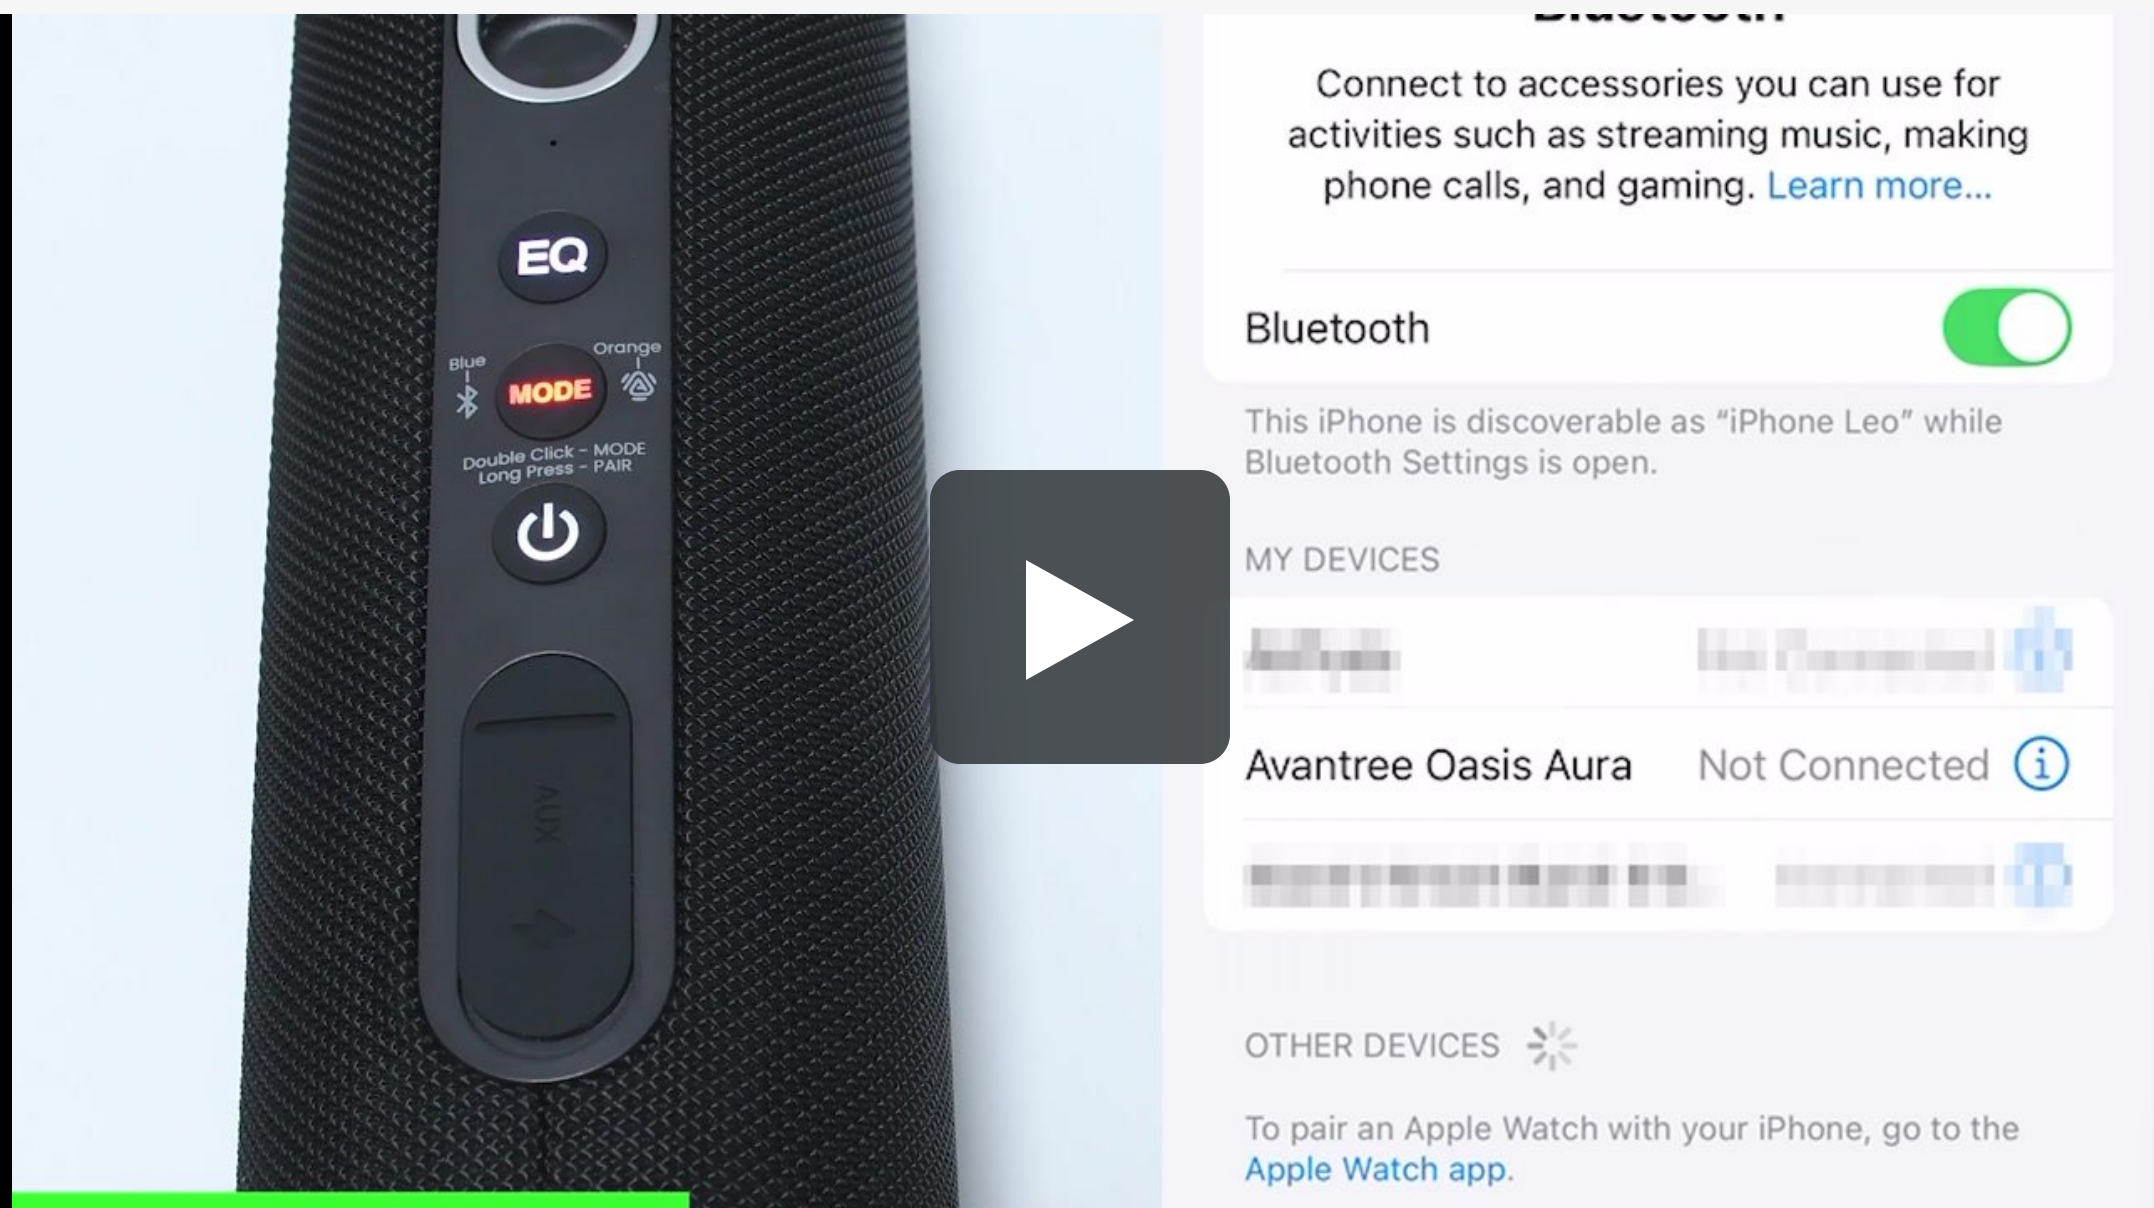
EQ

Blue

MODE

Orange

Double Click - MODE
Long Press - PAIR

AUX

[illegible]

Connect to accessories you can use for activities such as streaming music, making phone calls, and gaming. Learn more...

Bluetooth

This iPhone is discoverable as "iPhone Leo" while Bluetooth Settings is open.

MY DEVICES

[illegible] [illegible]

Avantree Oasis Aura Not Connected

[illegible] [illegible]

OTHER DEVICES

To pair an Apple Watch with your iPhone, go to the Apple Watch app.